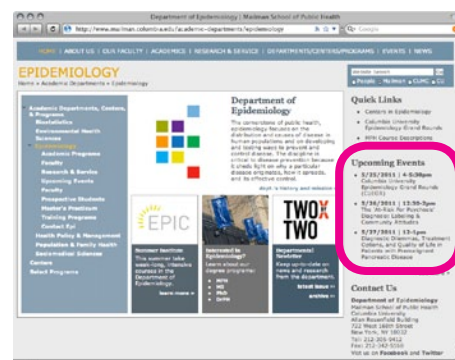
Department of Epidemiology | Mailman School of Public Health

http://www.mailman.columbia.edu/academic-departments/epidemiology

Google

HOME | ABOUT US | OUR FACULTY | ACADEMICS | RESEARCH & SERVICE | DEPARTMENTS/CENTERS/PROGRAMS | EVENTS | NEWS

EPIDEMIOLOGY

Home » Academic Departments » Epidemiology

Website Search

People | Mailman | CUMC | CU

Academic Departments, Centers, & Programs
Biostatistics
Environmental Health Sciences
Epidemiology
Academic Programs
Faculty
Research & Service
Upcoming Events
Faculty
Prospective Students
Student's Practicum
Training Programs
Contact Epi
Health Policy & Management
Population & Family Health
Sociomedical Sciences
Centers
Select Programs

Department of Epidemiology

The cornerstone of public health, epidemiology focuses on the distribution and causes of disease in human populations and on developing and testing ways to prevent and control disease. The discipline is critical to disease prevention because it sheds light on why a particular disease originates, how it spreads, and its effective control.

dept.'s history and mission »

EPIC

TWO X TWO

Summer Institute
This summer take week-long, intensive courses in the Department of Epidemiology.
learn more »

Interested in Epidemiology?
Learn about our degree programs:
MPH
MS
DrPH

Departmental Newsletter
Keep up-to-date on news and research from the department.
current issue »
archive »

Quick Links
Centers in Epidemiology
Columbia University Epidemiology Grand Rounds
MPH Course Descriptions

Upcoming Events
3/23/2011 | 4:30pm
Columbia University Epidemiology Grand Rounds (CUEGR)
3/24/2011 | 12:30-2pm
The 'Ah-Hah' for Psychiatric Diagnosis: Labeling & Community Attitudes
3/29/2011 | 12-1pm
Diagnostic Dilemmas, Treatment Options, and Quality of Life in Patients with Premalignant Pancreatic Disease

Contact Us
Department of Epidemiology
Mailman School of Public Health
Columbia University
Allan Rosenfield Building
722 West 168th Street
New York, NY 10032
Tel: 212-305-9412
Fax: 212-342-5168
Visit us on Facebook and Twitter